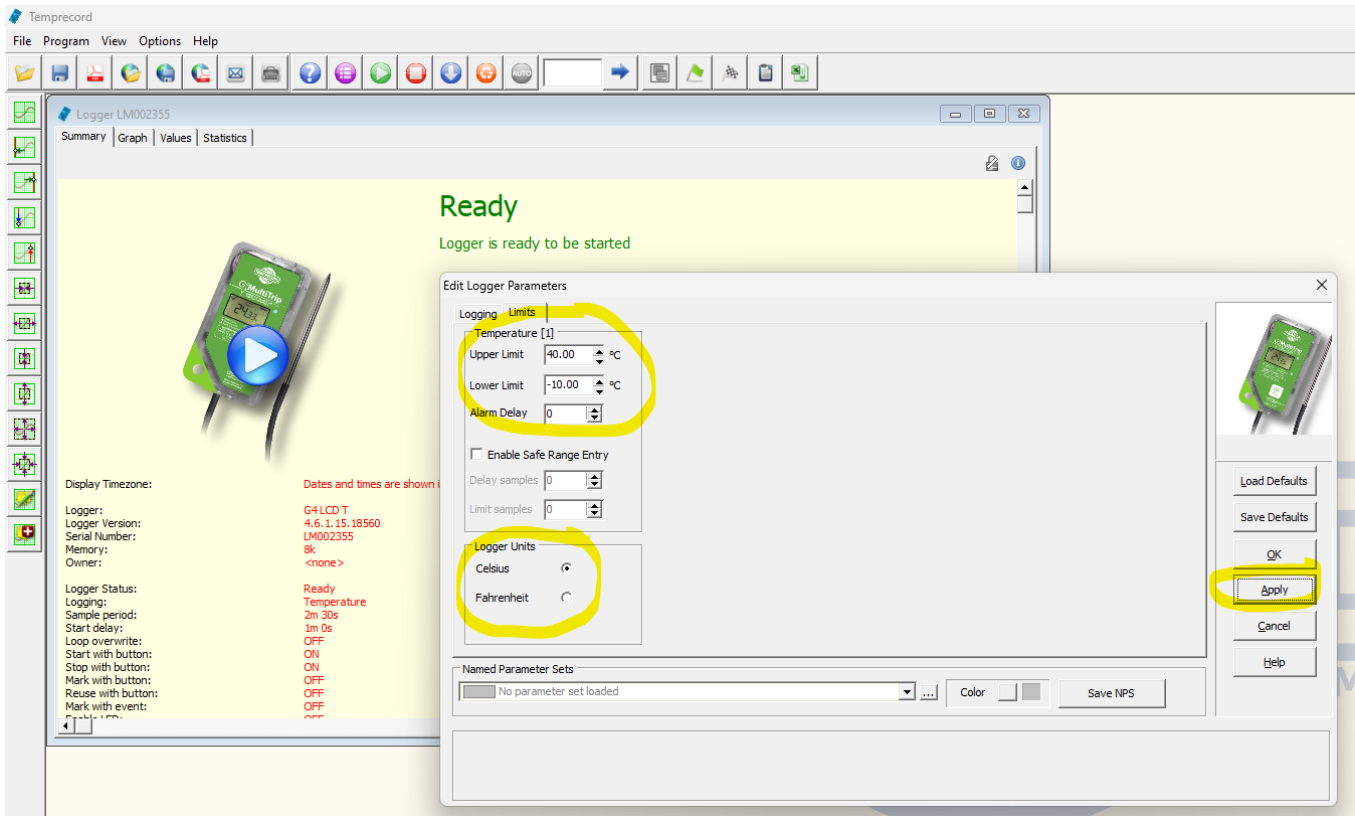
Temprecord

File Program View Options Help

AUTO

Logger LM002355

Summary | Graph | Values | Statistics

Ready

Logger is ready to be started

MultiTrip

24.33

Display Timezone: Dates and times are shown i

Logger: G4 LCD T
Logger Version: 4.6.1.15.18560
Serial Number: LM002355
Memory: 8k
Owner: <none>

Logger Status: Ready
Logging: Temperature
Sample period: 2m 30s
Start delay: 1m 0s
Loop overwrite: OFF
Start with button: ON
Stop with button: ON
Mark with button: OFF
Reuse with button: OFF
Mark with event: OFF

Edit Logger Parameters

Logging | Limits

Temperature [1]
Upper Limit 40.00 °C
Lower Limit -10.00 °C
Alarm Delay 0

Enable Safe Range Entry
Delay samples 0
Limit samples 0

Logger Units
Celsius
Fahrenheit

Load Defaults
Save Defaults
OK
Apply
Cancel
Help

Named Parameter Sets
No parameter set loaded ...
Color
Save NPS